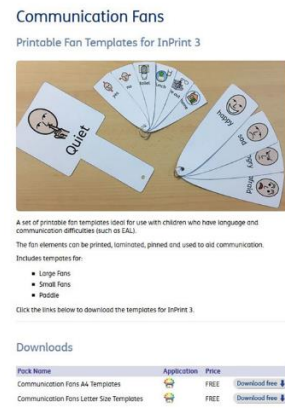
Communication Fans

Printable Fan Templates for InPrint 3

Quiet

happy

sad

angry

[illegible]

A set of printable fan templates ideal for use with children who have language and communication difficulties (such as EAL).

The fan elements can be printed, laminated, pinned and used to aid communication.

Includes templates for:

- Large Fans
- Small Fans
- Paddle

Click the links below to download the templates for InPrint 3.

Downloads

| Pack Name | Application | Price | |
|---|---|---|---|
| Communication Fans A4 Templates | | FREE | Download free |
| Communication Fans Letter Size Templates | | FREE | Download free |